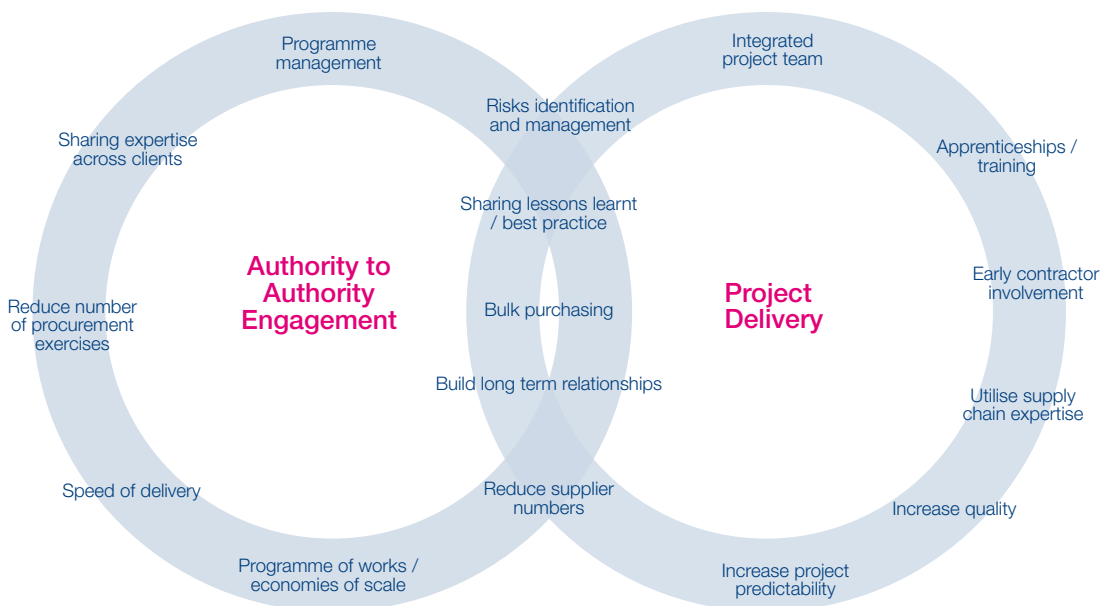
Programme management

Integrated project team

Risks identification and management

Sharing expertise across clients

Apprenticeships / training

Sharing lessons learnt / best practice

Authority to Authority Engagement

Project Delivery

Early contractor involvement

Reduce number of procurement exercises

Bulk purchasing

Build long term relationships

Utilise supply chain expertise

Speed of delivery

Reduce supplier numbers

Increase quality

Programme of works / economies of scale

Increase project predictability